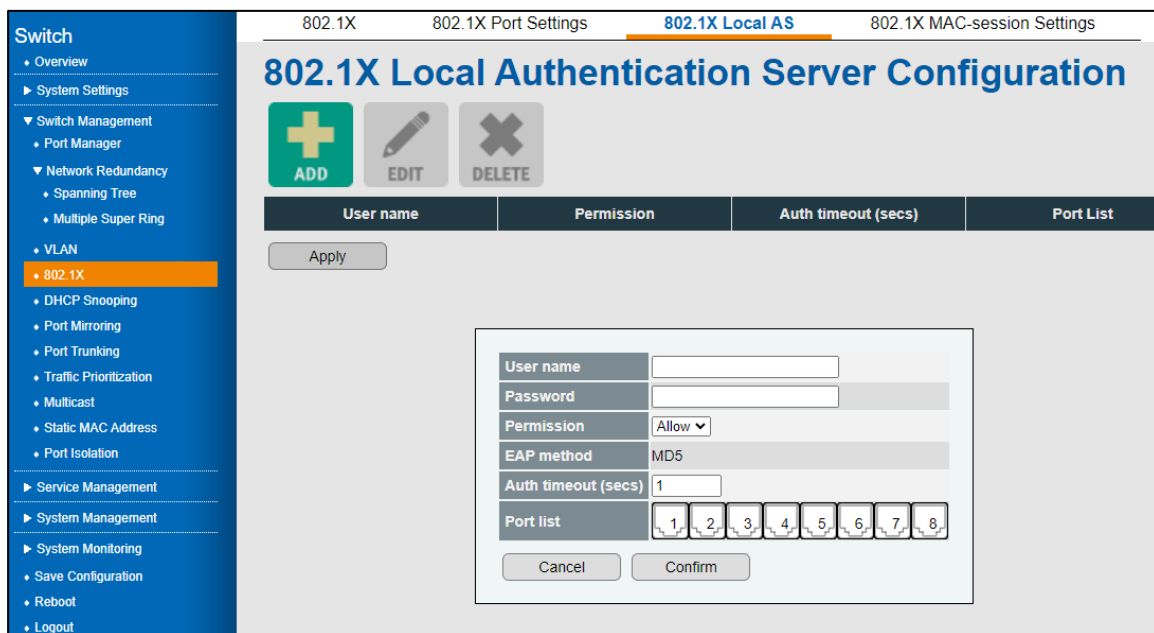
Switch
• Overview
▶ System Settings
▼ Switch Management
• Port Manager
▼ Network Redundancy
• Spanning Tree
• Multiple Super Ring
• VLAN
• 802.1X
• DHCP Snooping
• Port Mirroring
• Port Trunking
• Traffic Prioritization
• Multicast
• Static MAC Address
• Port Isolation
▶ Service Management
▶ System Management
▶ System Monitoring
• Save Configuration
• Reboot
• Logout

802.1X | 802.1X Port Settings | 802.1X Local AS | 802.1X MAC-session Settings

802.1X Local Authentication Server Configuration

ADD EDIT DELETE

| User name | Permission | Auth timeout (secs) | Port List |
|---|---|---|---|

Apply

| User name | |
|---|---|
| Password | |
| Permission | Allow |
| EAP method | MD5 |
| Auth timeout (secs) | 1 |
| Port list | 1 2 3 4 5 6 7 8 |

Cancel Confirm